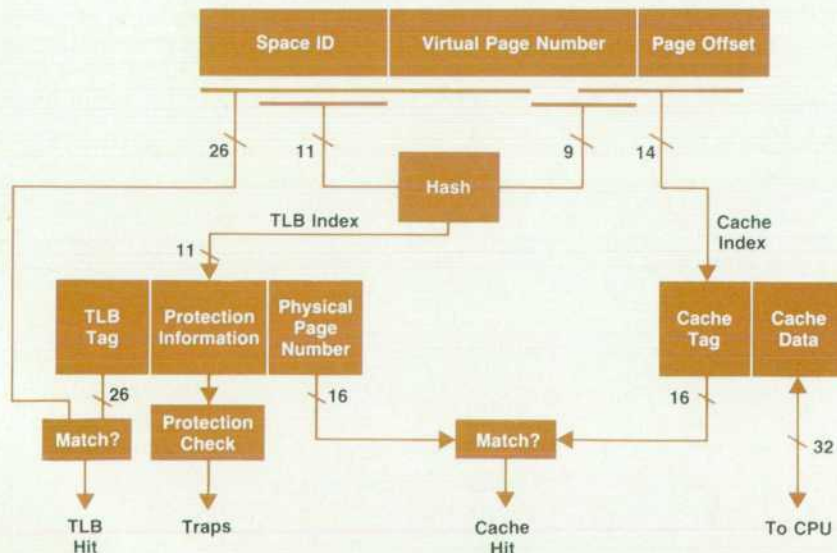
Space ID
Virtual Page Number
Page Offset

26
11
9
14

Hash

TLB Index
11

Cache Index

TLB Tag
Protection Information
Physical Page Number
Cache Tag
Cache Data

26
16
16
32

Match?
Protection Check
Match?

TLB Hit
Traps
Cache Hit
To CPU